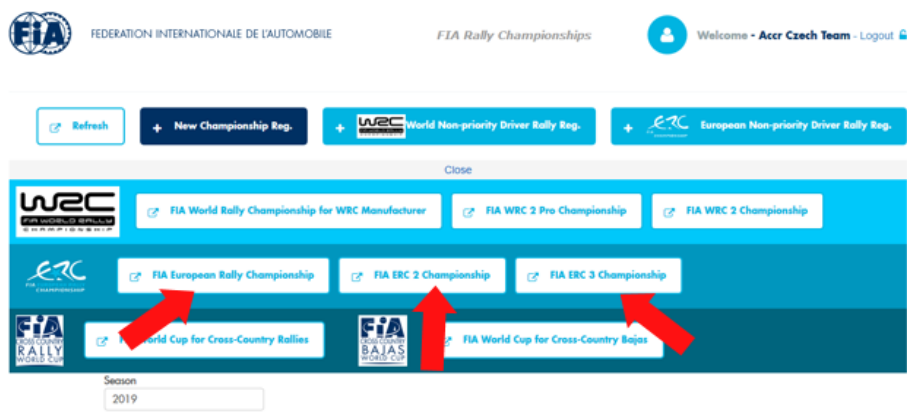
FIA FEDERATION INTERNATIONALE DE L'AUTOMOBILE

FIA Rally Championships

Welcome - Accr Czech Team - Logout

Refresh

+ New Championship Reg.

+ WRC World Non-priority Driver Rally Reg.

+ ERC European Non-priority Driver Rally Reg.

Close

WRC FIA WORLD RALLY CHAMPIONSHIP

FIA World Rally Championship for WRC Manufacturer

FIA WRC 2 Pro Championship

FIA WRC 2 Championship

ERC FIA EUROPEAN RALLY CHAMPIONSHIP

FIA European Rally Championship

FIA ERC 2 Championship

FIA ERC 3 Championship

FIA CROSS COUNTRY RALLY WORLD CUP

FIA World Cup for Cross-Country Rallies

FIA CROSS COUNTRY BAJAS WORLD CUP

FIA World Cup for Cross-Country Bajas

Season

2019